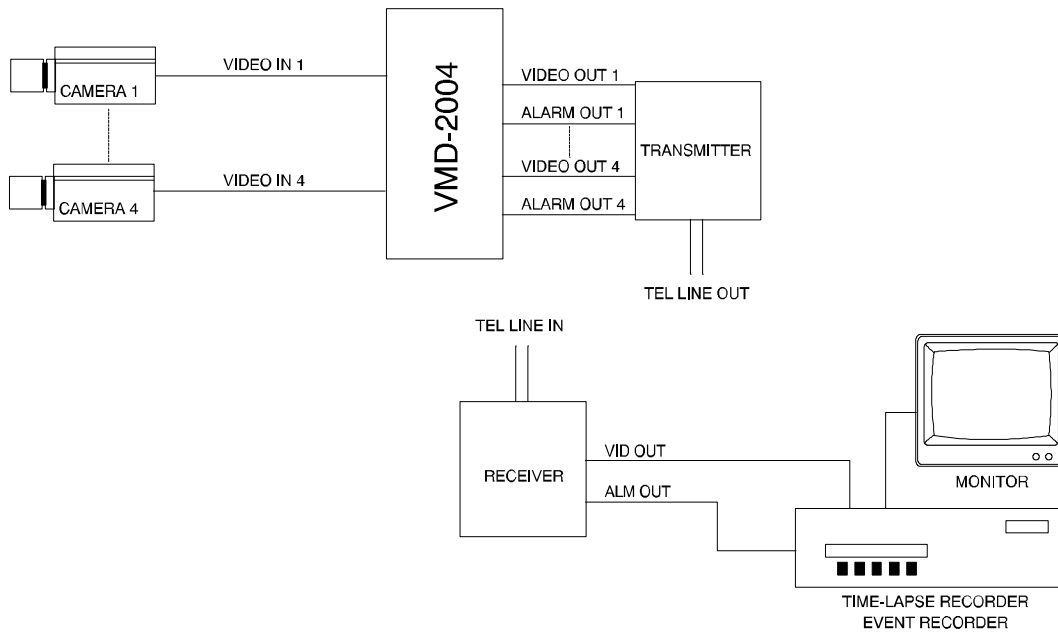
CAMERA 1
CAMERA 4
VIDEO IN 1
VIDEO IN 4
VMD-2004
VIDEO OUT 1
ALARM OUT 1
VIDEO OUT 4
ALARM OUT 4
TRANSMITTER
TEL LINE OUT
TEL LINE IN
RECEIVER
VID OUT
ALM OUT
MONITOR
TIME-LAPSE RECORDER
EVENT RECORDER